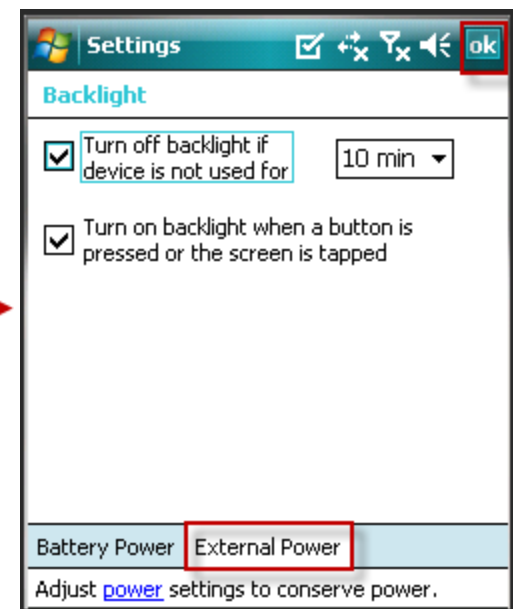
Settings ok

Backlight

Turn off backlight if device is not used for 10 min

Turn on backlight when a button is pressed or the screen is tapped

Battery Power External Power

Adjust power settings to conserve power.